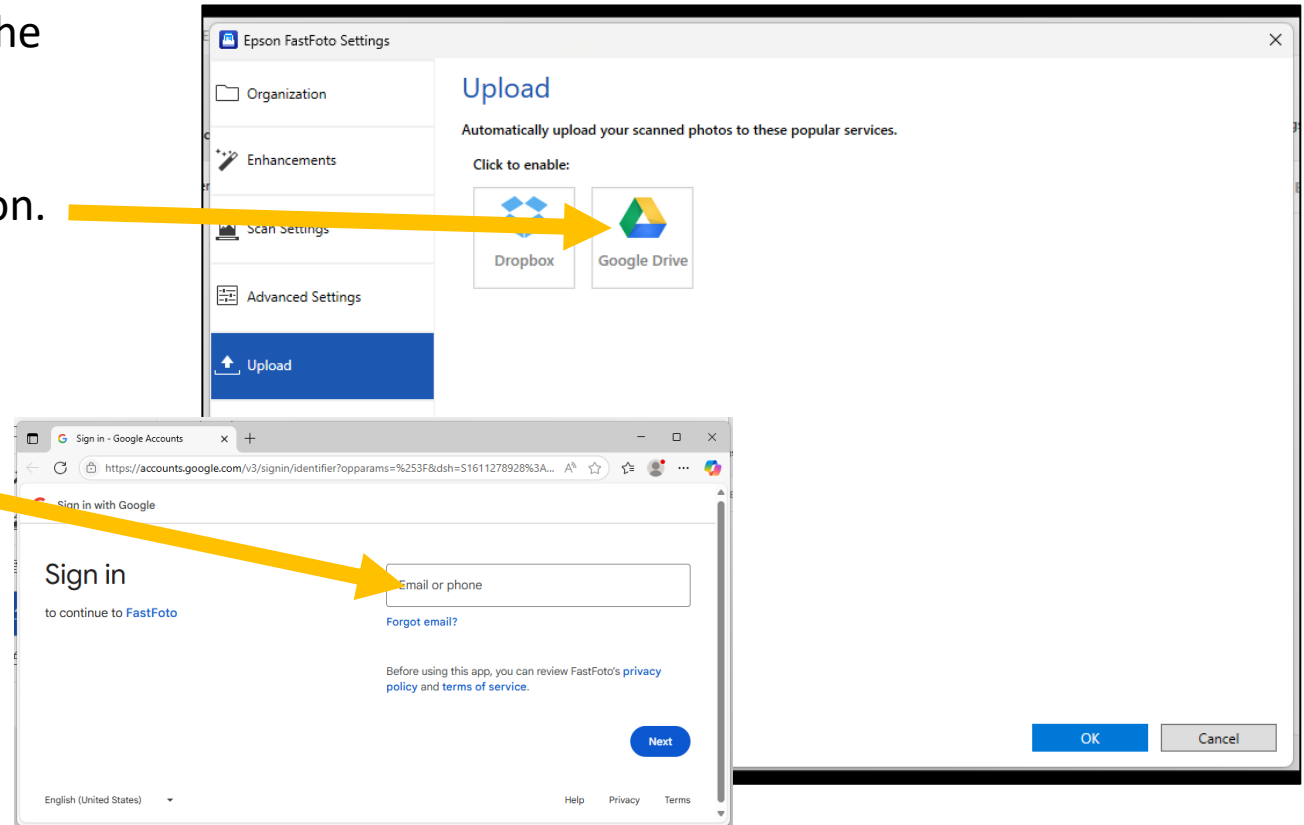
he

on.

Epson FastFoto Settings

Organization

Enhancements

Scan Settings

Advanced Settings

Upload

Upload

Automatically upload your scanned photos to these popular services.

Click to enable:

Dropbox

Google Drive

OK

Cancel

Sign in - Google Accounts

https://accounts.google.com/v3/signin/identifier?opparams=%253F&dsh=S1611278928%3A...

Sign in with Google

Sign in

to continue to FastFoto

Email or phone

Forgot email?

Before using this app, you can review FastFoto's privacy policy and terms of service.

Next

English (United States)

Help

Privacy

Terms